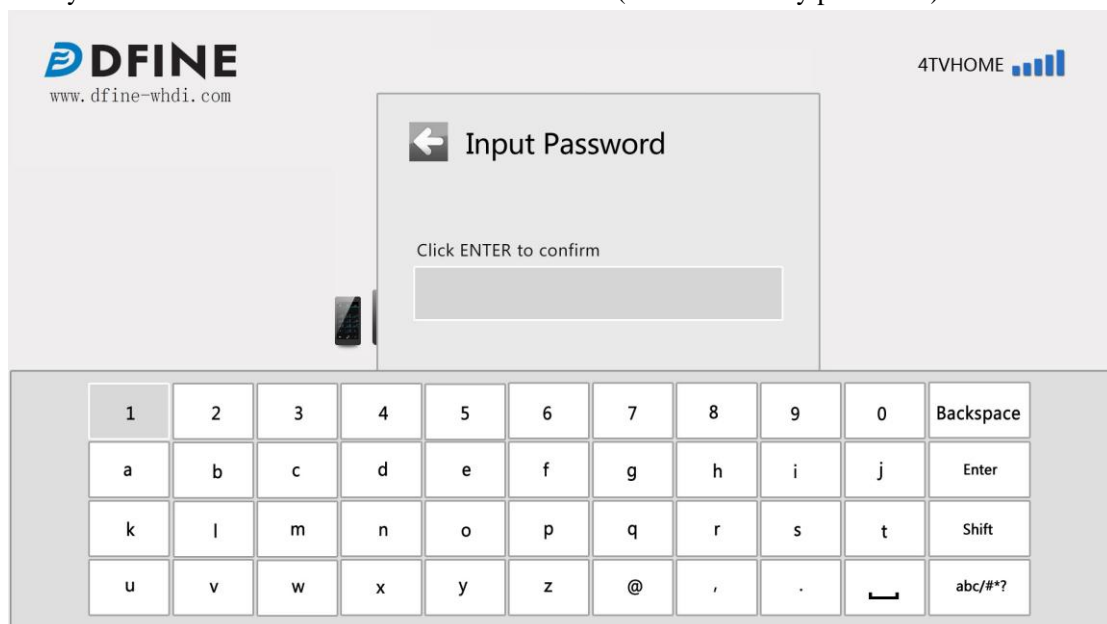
DFINE
www.dfine-whdi.com

4TVHOME

Input Password

Click ENTER to confirm

| 1 | 2 | 3 | 4 | 5 | 6 | 7 | 8 | 9 | 0 | Backspace |
|---|---|---|---|---|---|---|---|---|---|---|
| a | b | c | d | e | f | g | h | i | j | Enter |
| k | l | m | n | o | p | q | r | s | t | Shift |
| u | v | w | x | y | z | @ | , | . | ␣ | abc/#*? |